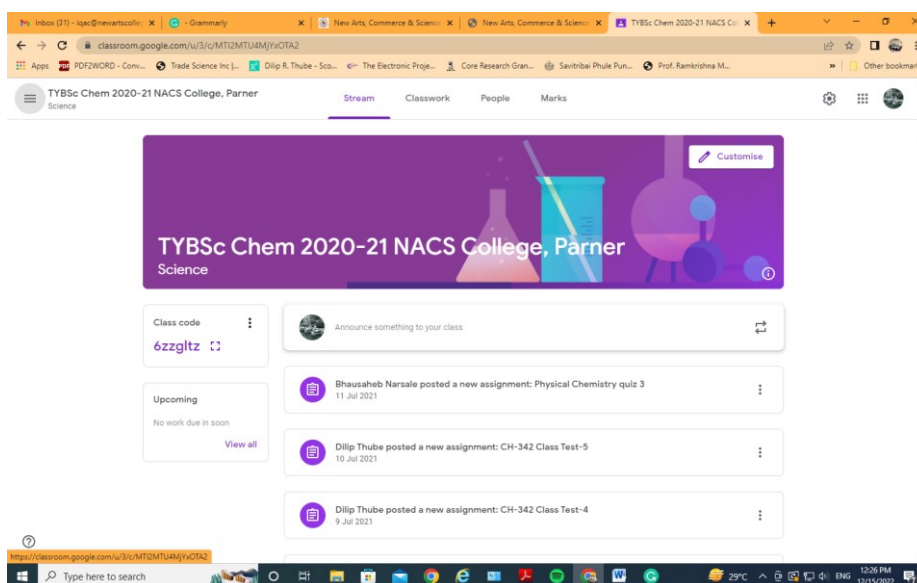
Inbox (31) - iqac@newartscolleg × | Grammarly × | New Arts, Commerce & Science × | New Arts, Commerce & Science × | TYBSc Chem 2020-21 NACS Co × | +

classroom.google.com/u/3/c/MTI2MTU4MjYxOTA2

Apps | PDF2WORD - Conv... | Trade Science Inc |... | Dilip R. Thube - Sco... | The Electronic Proje... | Core Research Gran... | Savitribai Phule Pun... | Prof. Ramkrishna M... | » | Other bookmar

TYBSc Chem 2020-21 NACS College, Parner
Science

Stream | Classwork | People | Marks

Customise

TYBSc Chem 2020-21 NACS College, Parner
Science

Class code
6zzgltz

Upcoming
No work due in soon
View all

Announce something to your class

Bhausaheb Narsale posted a new assignment: Physical Chemistry quiz 3
11 Jul 2021

Dilip Thube posted a new assignment: CH-342 Class Test-5
10 Jul 2021

Dilip Thube posted a new assignment: CH-342 Class Test-4
9 Jul 2021

https://classroom.google.com/u/3/c/MTI2MTU4MjYxOTA2

Type here to search

29°C ENG 12:26 PM 12/15/2022